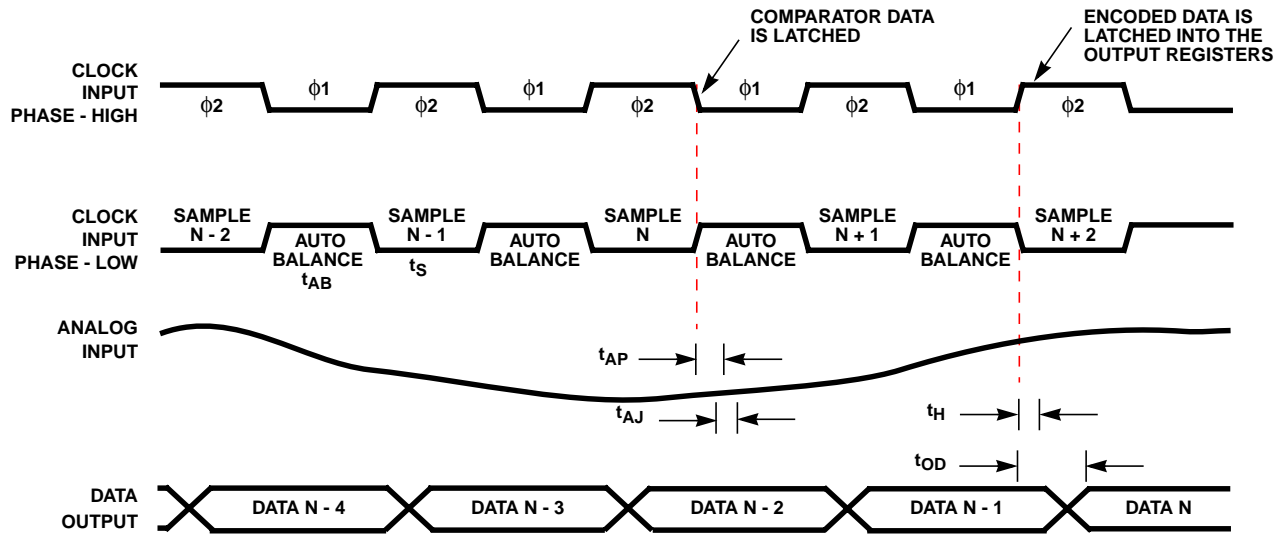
COMPARATOR DATA IS LATCHED

ENCODED DATA IS LATCHED INTO THE OUTPUT REGISTERS

CLOCK INPUT PHASE - HIGH

$\phi2$ $\phi1$ $\phi2$ $\phi1$ $\phi2$ $\phi1$ $\phi2$ $\phi1$ $\phi2$

CLOCK INPUT PHASE - LOW

SAMPLE N - 2

AUTO BALANCE $t_{AB}$

SAMPLE N - 1 $t_S$

AUTO BALANCE

SAMPLE N

AUTO BALANCE

SAMPLE N + 1

AUTO BALANCE

SAMPLE N + 2

ANALOG INPUT

$t_{AP}$

$t_{AJ}$

$t_H$

$t_{OD}$

DATA OUTPUT

DATA N - 4

DATA N - 3

DATA N - 2

DATA N - 1

DATA N